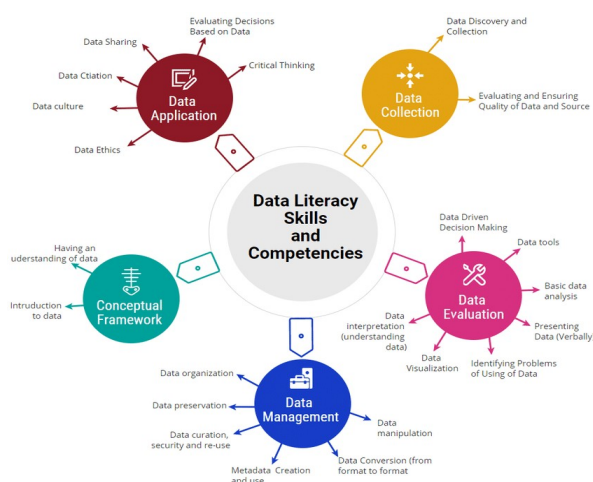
Data Literacy Skills and Competencies

Data Application

Data Sharing

Evaluating Decisions Based on Data

Critical Thinking

Data Ctiation

Data culture

Data Ethics

Data Collection

Data Discovery and Collection

Evaluating and Ensuring Quality of Data and Source

Data Evaluation

Data Driven Decision Making

Data tools

Basic data analysis

Presenting Data (Verbally

Identifying Problems of Using of Data

Data Visualization

Data interpretation (understanding data)

Data Management

Data organization

Data preservation

Data curation, security and re-use

Metadata Creation and use

Data Conversion (from format to format

Data manipulation

Conceptual Framework

Having an uderstanding of data

Intruduction to data